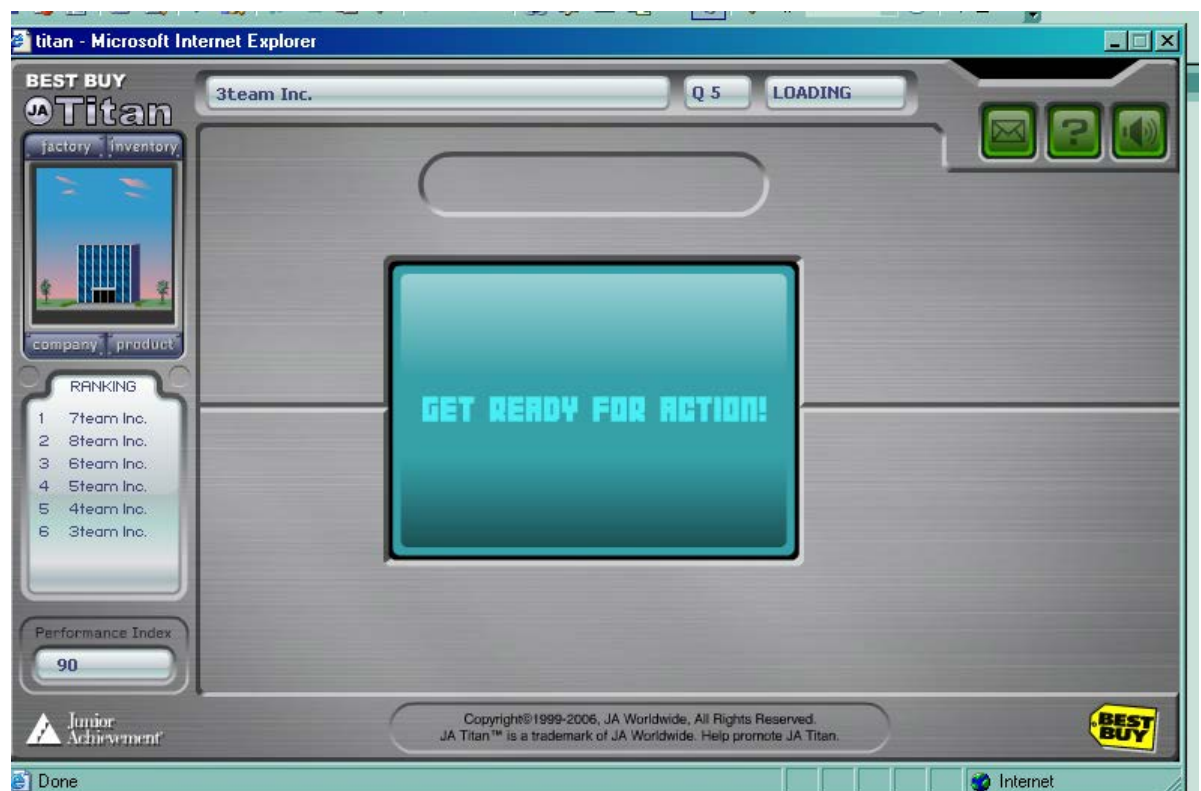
titan - Microsoft Internet Explorer

BEST BUY
JA Titan

factory inventory

company product

3team Inc.

Q 5

LOADING

RANKING

1 7team Inc.
2 8team Inc.
3 6team Inc.
4 5team Inc.
5 4team Inc.
6 3team Inc.

GET READY FOR ACTION!

Performance Index

90

Junior Achievement

Copyright©1999-2006, JA Worldwide, All Rights Reserved.
JA Titan™ is a trademark of JA Worldwide. Help promote JA Titan.

BEST BUY

Done

Internet